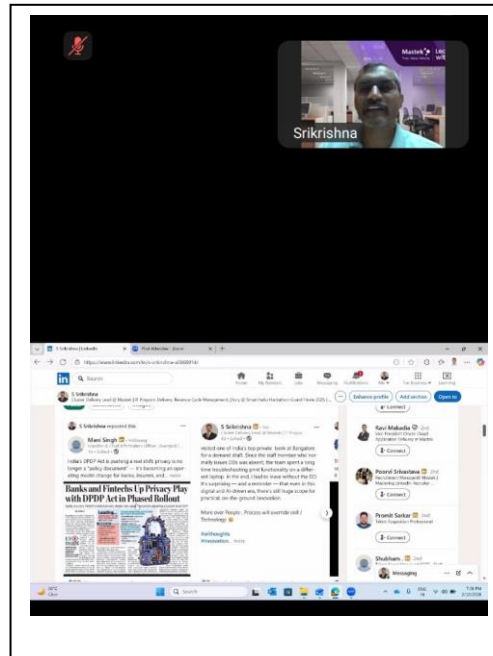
Mastek

Srikrishna

S Srikrishna | LinkedIn

Post Attendee - Zoom

in

Q Search

Home

My Network

Jobs

Messaging

Notifications

Me

For Business

Learning

S Srikrishna

Enhance profile

Add section

Open to

S Srikrishna reposted this

Mani Singh

India's DPDP Act is pushing a real shift: privacy is no longer a "policy document" — it's becoming an operating model change for banks, insurers, and ...more

Banks and Fintechs Up Privacy Play with DPDP Act in Phased Rollout

S Srikrishna

More over People , Process will override skill / Technology

#selfthoughts
#innovation ...more

Ravi Mahadia

Connect

Poorvi Srivastava

Connect

Promit Sarkar

Connect

Shubham

Messaging

Q Search